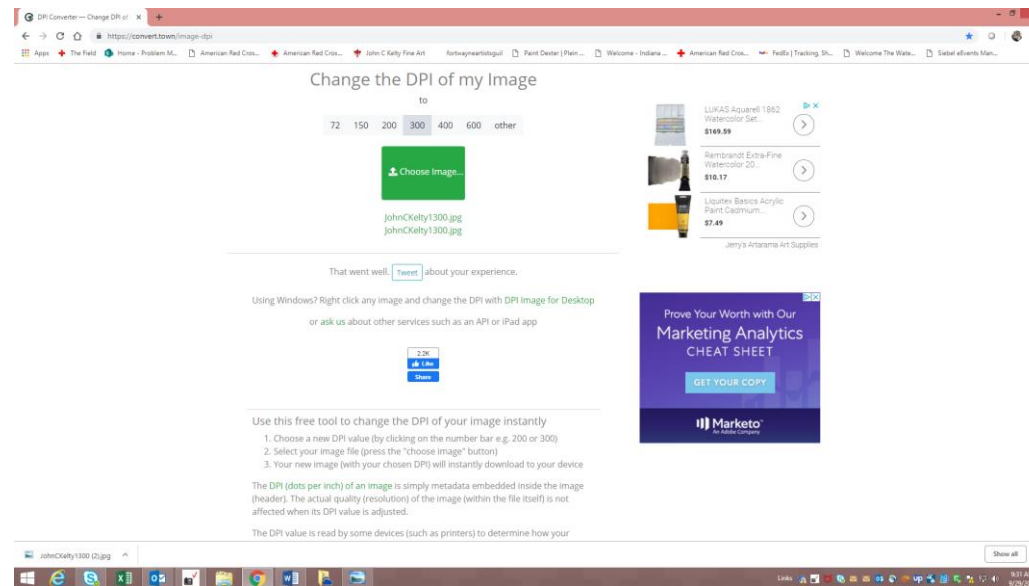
DPI Converter — Change DPI of ×

https://convert.town/image-dpi

Apps The Field Home - Problem M... American Red Cross... American Red Cros... John C Kelty Fine Art fortwayneartistsguil Paint Dexter | Plein ... Welcome - Indiana ... American Red Cros... FedEx | Tracking, Sh... Welcome The Wate... Siebel eEvents Man...

Change the DPI of my Image

to

| 72 | 150 | 200 | 300 | 400 | 600 | other |
|---|---|---|---|---|---|---|

Choose Image...

JohnCKelty1300.jpg
JohnCKelty1300.jpg

That went well. Tweet about your experience.

Using Windows? Right click any image and change the DPI with DPI Image for Desktop

or ask us about other services such as an API or iPad app

2.2K
Like
Share

Use this free tool to change the DPI of your image instantly

1. Choose a new DPI value (by clicking on the number bar e.g. 200 or 300)
2. Select your image file (press the "choose image" button)
3. Your new image (with your chosen DPI) will instantly download to your device

The DPI (dots per inch) of an image is simply metadata embedded inside the image (header). The actual quality (resolution) of the image (within the file itself) is not affected when its DPI value is adjusted.

The DPI value is read by some devices (such as printers) to determine how your

LUKAS Aquarell 1862 Watercolor Set...
$169.59

Rembrandt Extra-Fine Watercolor 20...
$10.17

Liquitex Basics Acrylic Paint Cadmium...
$7.49

Jerry's Artarama Art Supplies

Prove Your Worth with Our
Marketing Analytics
CHEAT SHEET

GET YOUR COPY

Marketo
An Adobe Company

JohnCKelty1300 (2).jpg

Show all

Links

9:31
9/29/